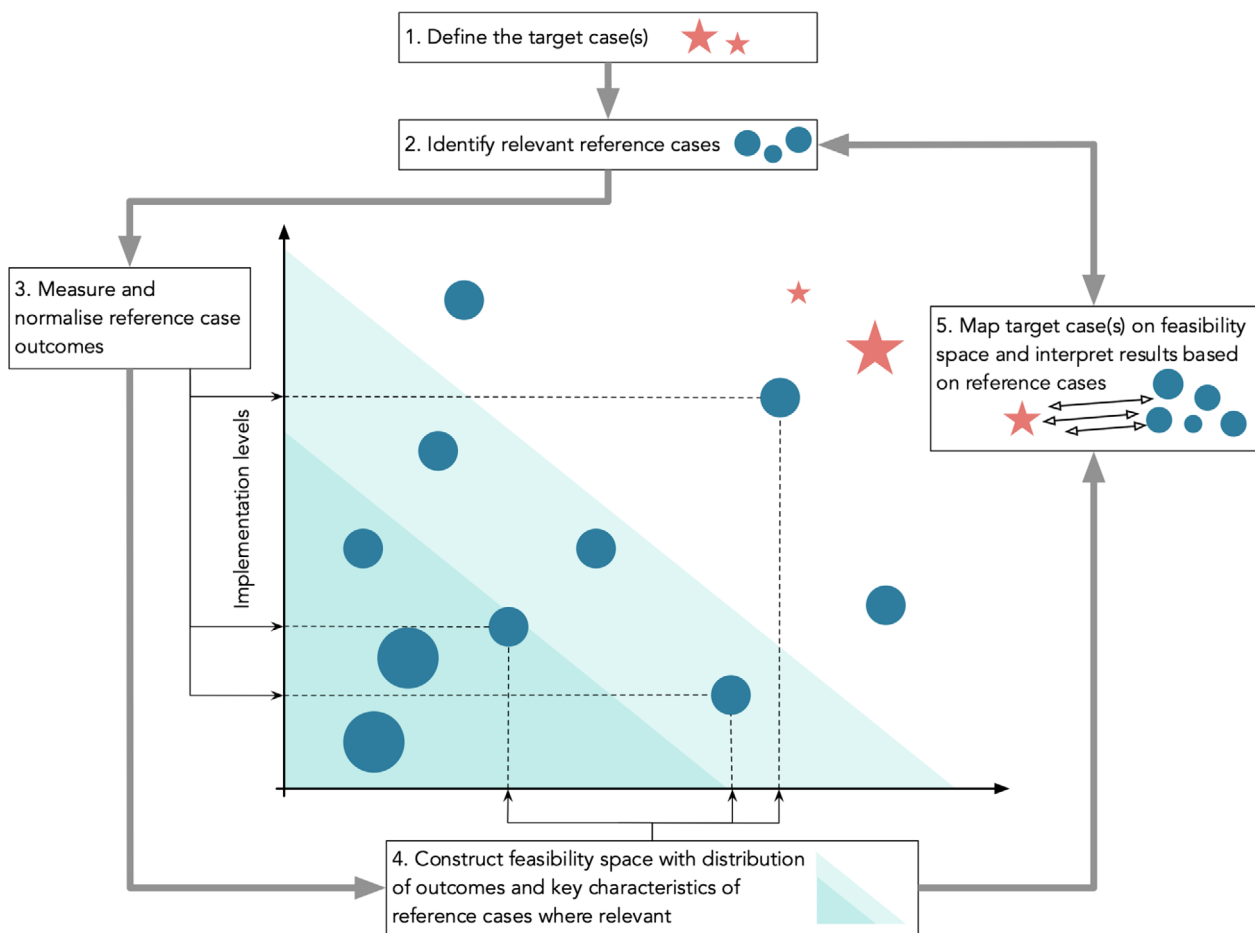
1. Define the target case(s)

2. Identify relevant reference cases

3. Measure and normalise reference case outcomes

Implementation levels

5. Map target case(s) on feasibility space and interpret results based on reference cases

4. Construct feasibility space with distribution of outcomes and key characteristics of reference cases where relevant